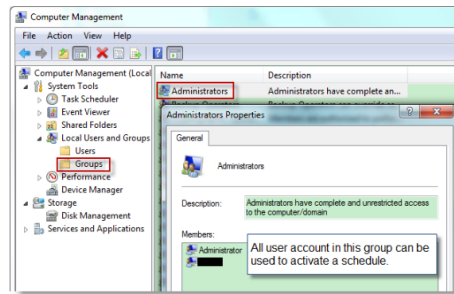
Computer Management

File Action View Help

Computer Management (Local
System Tools
Task Scheduler
Event Viewer
Shared Folders
Local Users and Groups
Users
Groups
Performance
Device Manager
Storage
Disk Management
Services and Applications

| Name | Description |
|---|---|
| Administrators | Administrators have complete an... |

Administrators Properties

?

General

Administrators

Description: Administrators have complete and unrestricted access to the computer/domain

Members:
Administrator

All user account in this group can be used to activate a schedule.